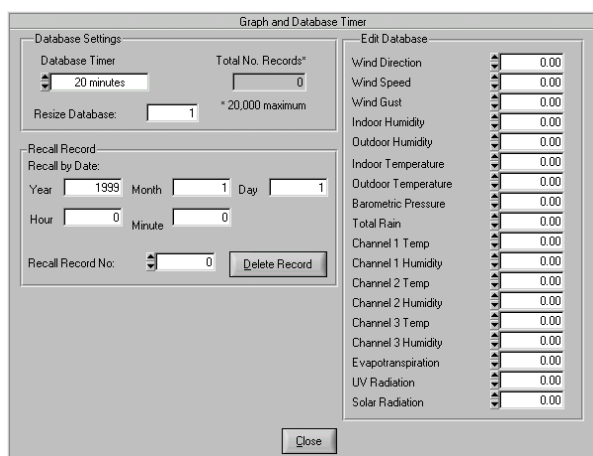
Graph and Database Timer

Database Settings

Database Timer

20 minutes

Total No. Records*

0

Resize Database:

1

* 20,000 maximum

Recall Record

Recall by Date:

Year 1999 Month 1 Day 1

Hour 0 Minute 0

Recall Record No: 0

Delete Record

Edit Database

| | |
|---|---|
| Wind Direction | 0.00 |
| Wind Speed | 0.00 |
| Wind Gust | 0.00 |
| Indoor Humidity | 0.00 |
| Outdoor Humidity | 0.00 |
| Indoor Temperature | 0.00 |
| Outdoor Temperature | 0.00 |
| Barometric Pressure | 0.00 |
| Total Rain | 0.00 |
| Channel 1 Temp | 0.00 |
| Channel 1 Humidity | 0.00 |
| Channel 2 Temp | 0.00 |
| Channel 2 Humidity | 0.00 |
| Channel 3 Temp | 0.00 |
| Channel 3 Humidity | 0.00 |
| Evapotranspiration | 0.00 |
| UV Radiation | 0.00 |
| Solar Radiation | 0.00 |

Close